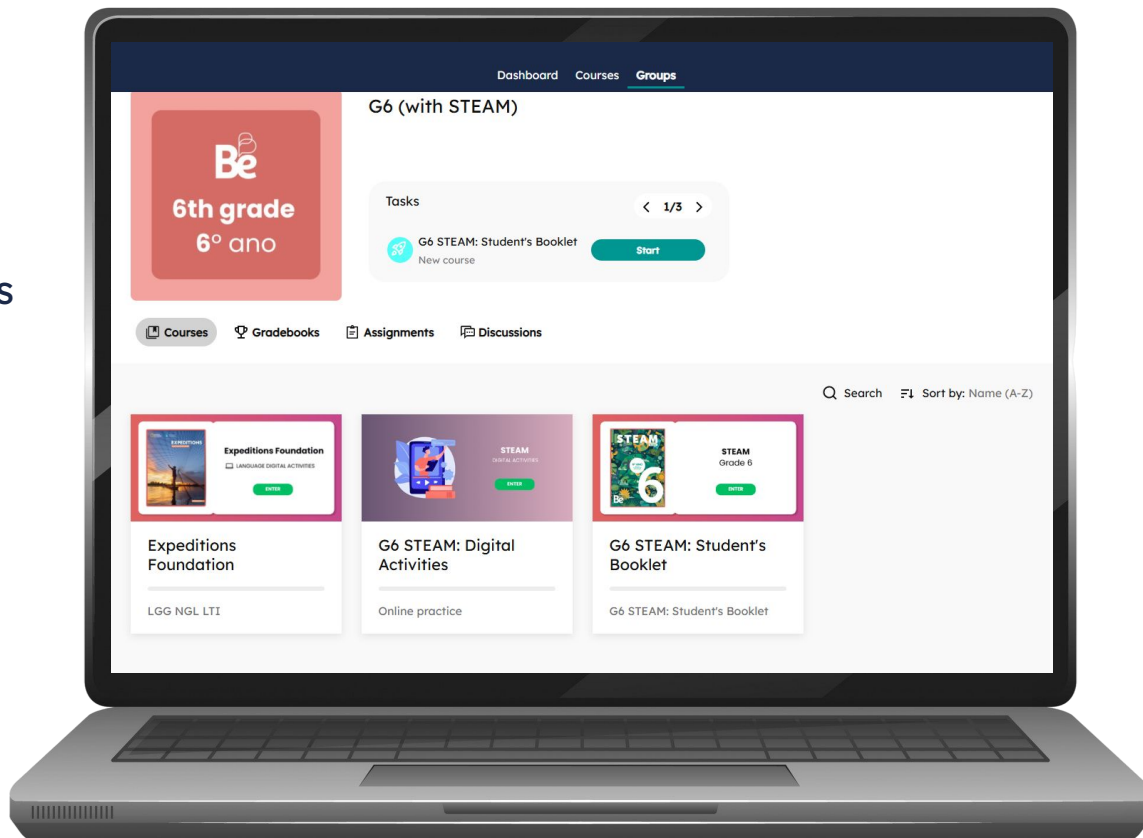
s

Dashboard Courses Groups

Be
6th grade
6º ano

G6 (with STEAM)

Tasks
< 1/3 >
G6 STEAM: Student's Booklet
New course
Start

Courses Gradebooks Assignments Discussions

Search Sort by: Name (A-Z)

EXPEDITIONS
Expeditions Foundation
LANGUAGE DIGITAL ACTIVITIES
ENTER

Expeditions Foundation

LGG NGL LTI

STEAM
DIGITAL ACTIVITIES
ENTER

G6 STEAM: Digital Activities

Online practice

STEAM
6
Be
STEAM
Grade 6
ENTER

G6 STEAM: Student's Booklet

G6 STEAM: Student's Booklet